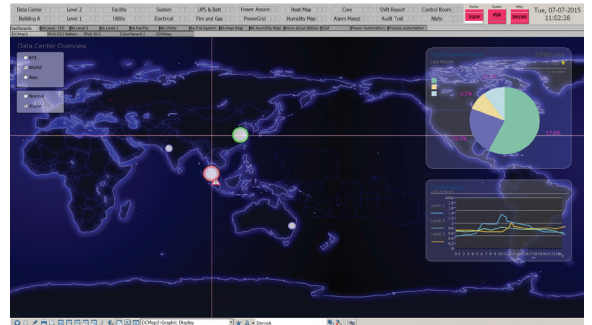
Data Center | Level 2 | Facility | System | UPS & Batt | Power Assure | Heat Map | Core | Shift Report | Control Room
Building A | Level 1 | Utility | Electrical | Fire and Gas | PowerGrid | Humidity Map | Alarm Manul | Audit Trail | Mets

Tue, 07-07-2015
11:02:26

Data Center Overview

KPI
World
Asia

Normal
Alarm

Level 1
Level 2
Level 3
Level 4
Level 5

DCMap2:Graphic Display